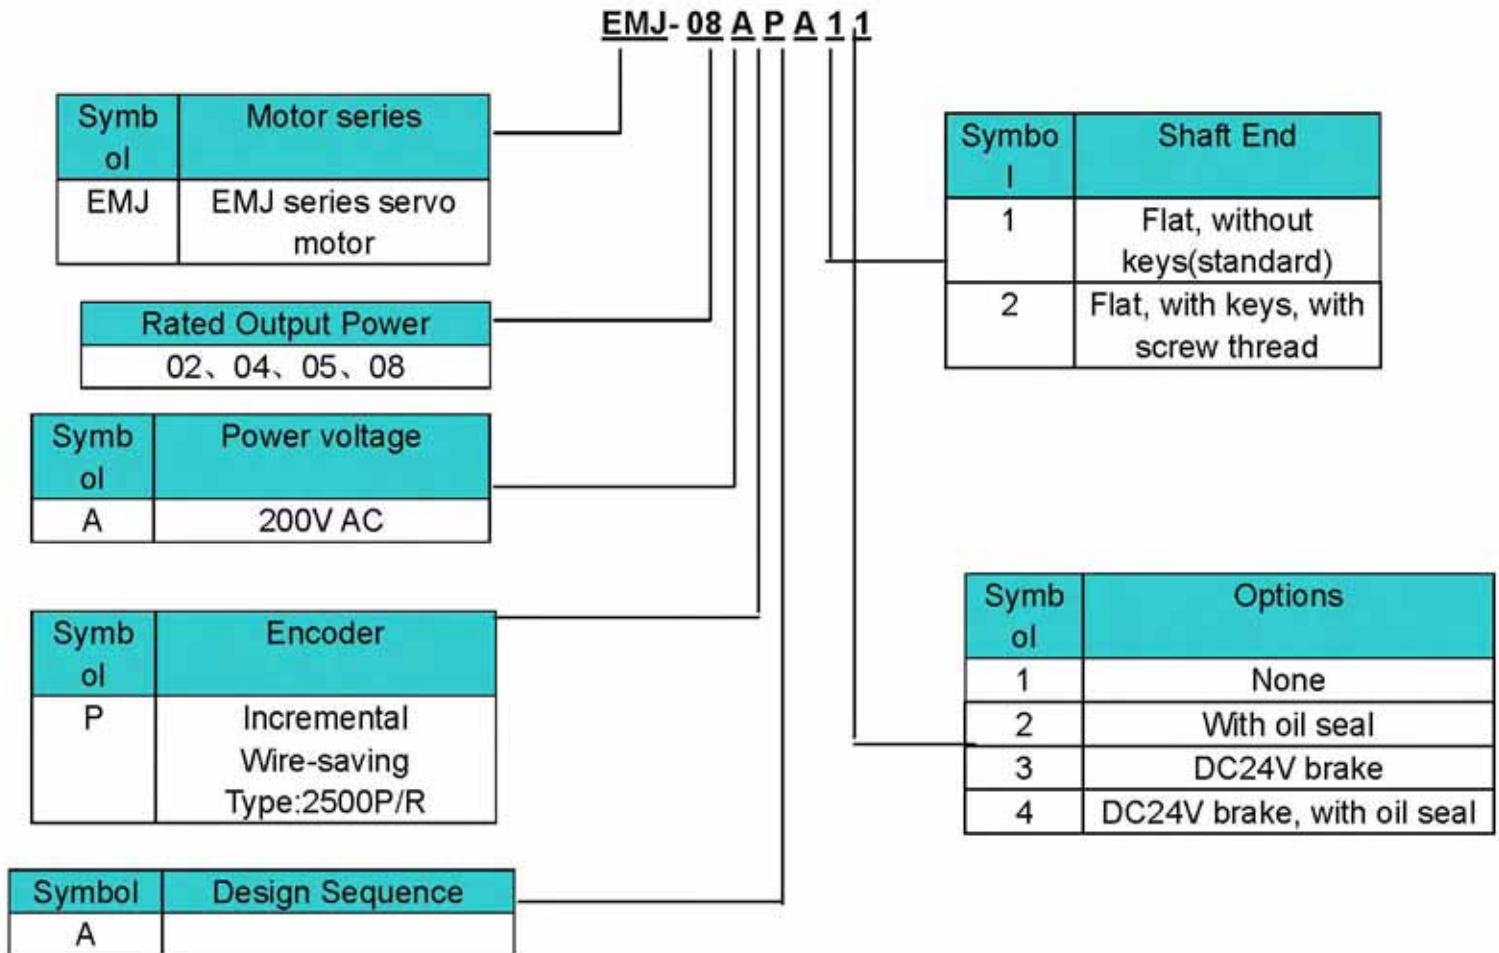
EMJ- 08 A P A 1 1

| Symb ol | Motor series |
|---|---|
| EMJ | EMJ series servo motor |

| Rated Output Power |
|---|
| 02、04、05、08 |

| Symb ol | Power voltage |
|---|---|
| A | 200V AC |

| Symb ol | Encoder |
|---|---|
| P | Incremental Wire-saving Type:2500P/R |

| Symbol | Design Sequence |
|---|---|
| A | |

| Symbo l | Shaft End |
|---|---|
| 1 | Flat, without keys(standard) |
| 2 | Flat, with keys, with screw thread |

| Symb ol | Options |
|---|---|
| 1 | None |
| 2 | With oil seal |
| 3 | DC24V brake |
| 4 | DC24V brake, with oil seal |